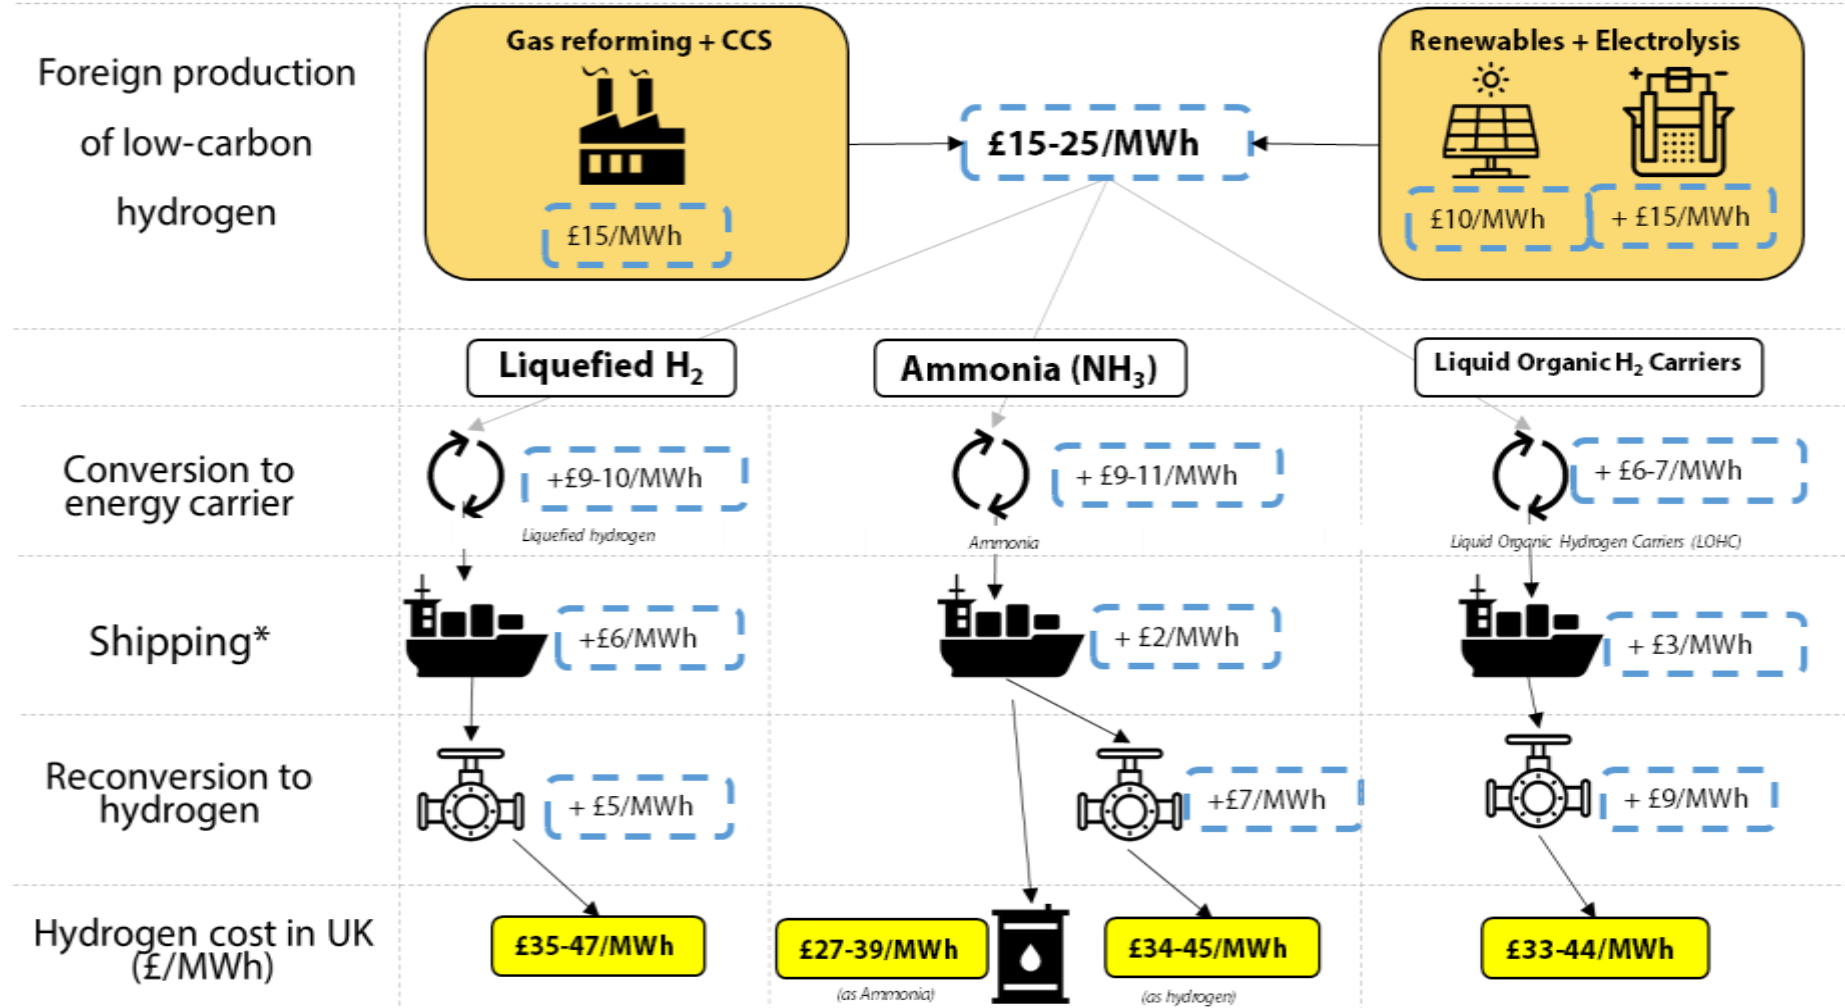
Foreign production of low-carbon hydrogen

Gas reforming + CCS

£15/MWh

£15-25/MWh

Renewables + Electrolysis

£10/MWh

+ £15/MWh

Liquefied $H_2$

Ammonia ($NH_3$)

Liquid Organic $H_2$ Carriers

Conversion to energy carrier

+£9-10/MWh

Liquefied hydrogen

+ £9-11/MWh

Ammonia

+ £6-7/MWh

Liquid Organic Hydrogen Carriers (LOHC)

Shipping*

+£6/MWh

+ £2/MWh

+ £3/MWh

Reconversion to hydrogen

+ £5/MWh

+£7/MWh

+ £9/MWh

Hydrogen cost in UK (£/MWh)

£35-47/MWh

£27-39/MWh

(as Ammonia)

£34-45/MWh

(as hydrogen)

£33-44/MWh